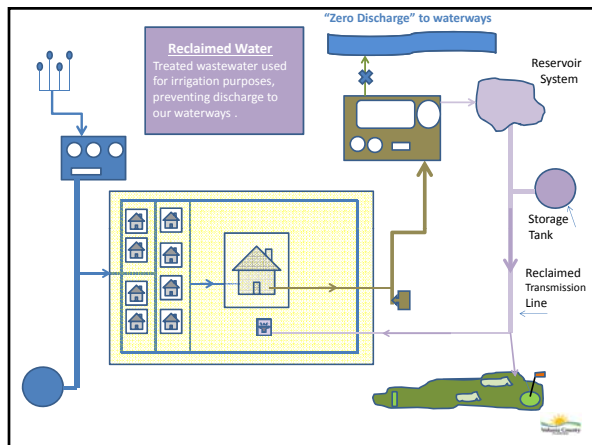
"Zero Discharge" to waterways

Reclaimed Water
Treated wastewater used for irrigation purposes, preventing discharge to our waterways .

Reservoir System

Storage Tank

Reclaimed Transmission Line

Volusia County